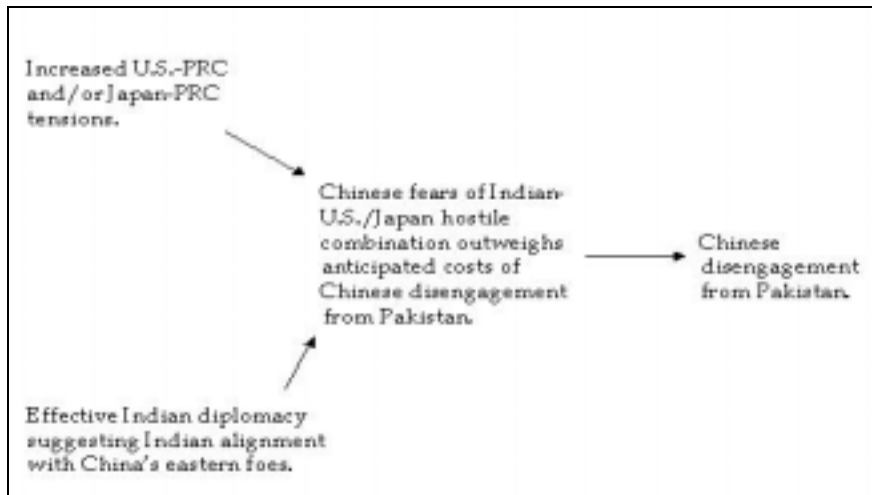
Increased U.S.-PRC and/or Japan-PRC tensions.

Chinese fears of Indian-U.S./Japan hostile combination outweighs anticipated costs of Chinese disengagement from Pakistan.

Chinese disengagement from Pakistan.

Effective Indian diplomacy suggesting Indian alignment with China's eastern foes.